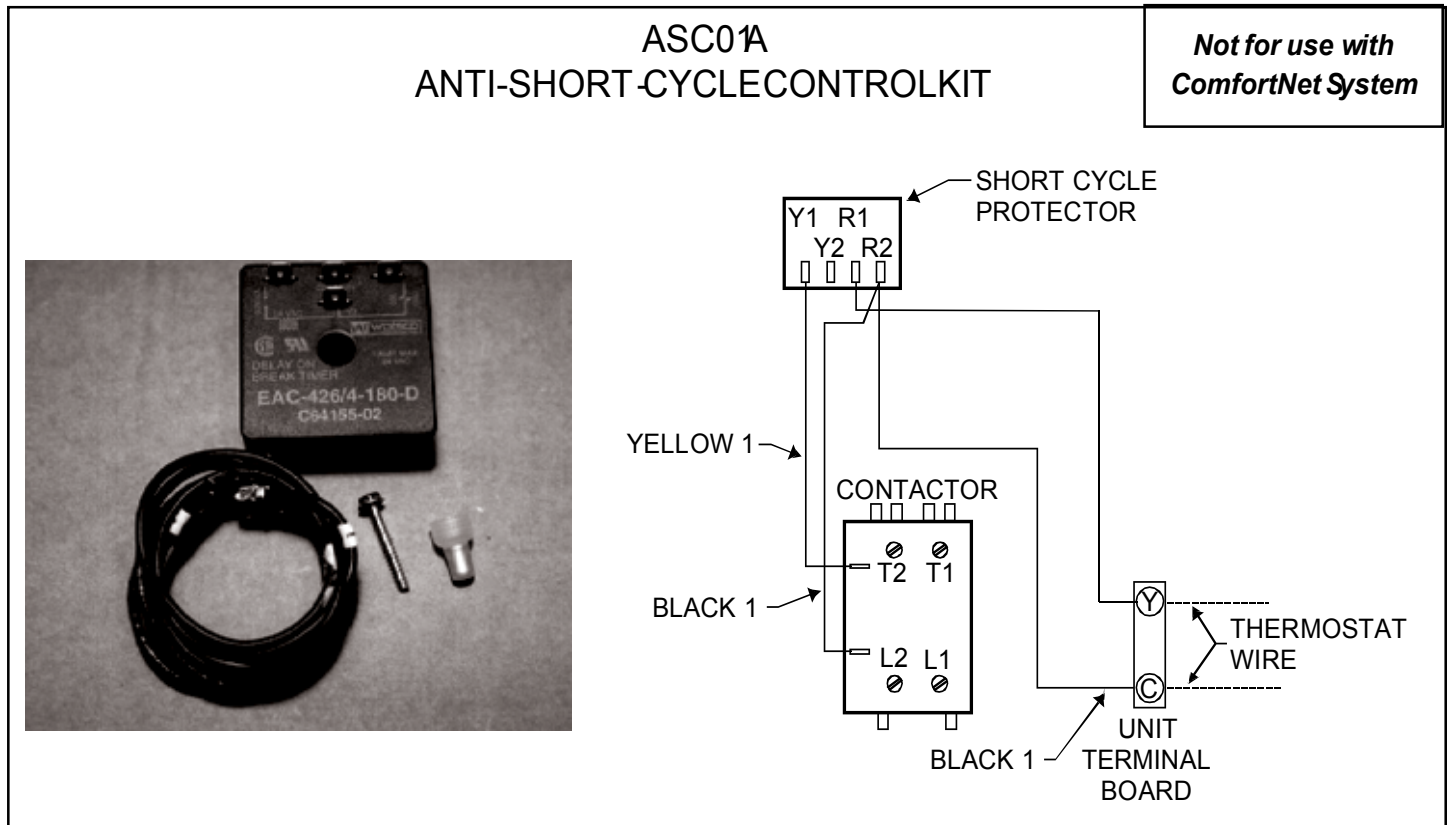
ASC01A
ANTI-SHORT-CYCLECONTROLKIT

*Not for use with ComfortNet System*

DELAY ON BREAK TIMER
EAC-426/4-180-D
C64155-02

SHORT CYCLE PROTECTOR

Y1 R1
Y2 R2

YELLOW 1

CONTACTOR

T2 T1

BLACK 1

L2 L1

Y

THERMOSTAT WIRE

C

BLACK 1

UNIT TERMINAL BOARD